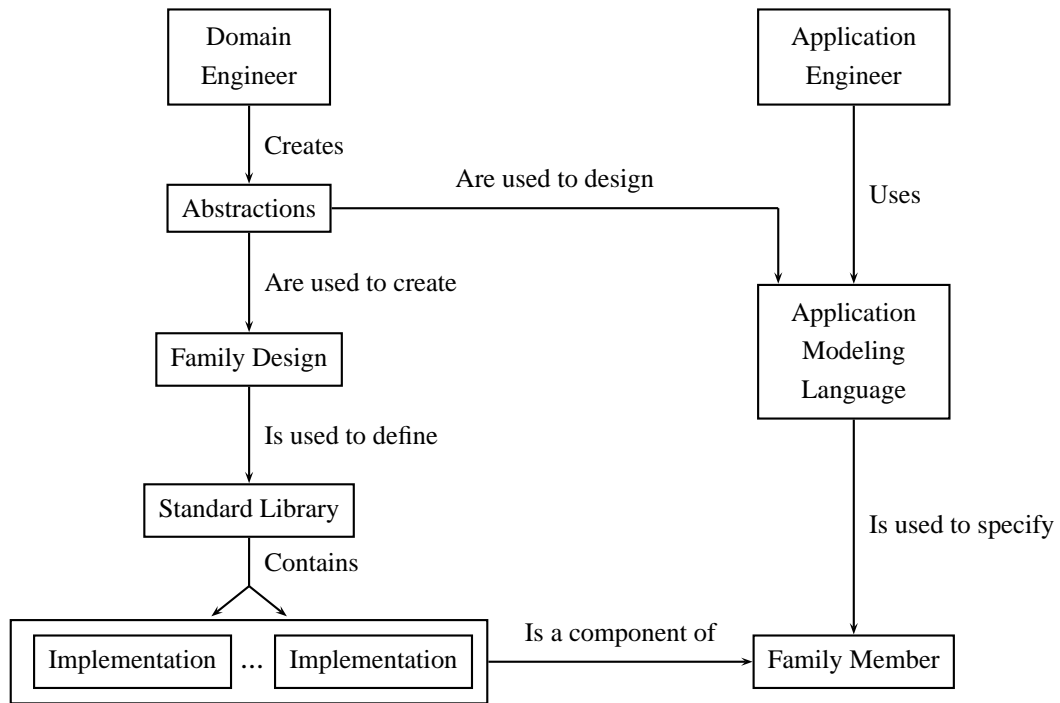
Domain Engineer

Application Engineer

Creates

Abstractions

Are used to design

Uses

Are used to create

Application Modeling Language

Family Design

Is used to define

Standard Library

Is used to specify

Contains

Implementation ... Implementation

Is a component of

Family Member